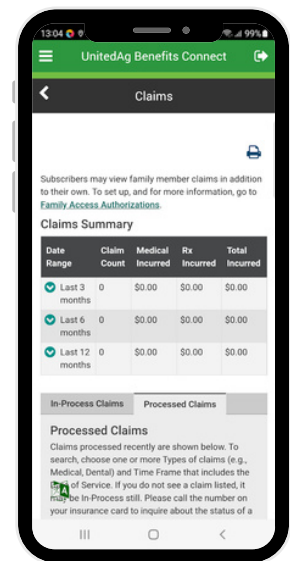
13:04 99%

UnitedAg Benefits Connect

Claims

Subscribers may view family member claims in addition to their own. To set up, and for more information, go to Family Access Authorizations.

Claims Summary

| Date Range | Claim Count | Medical Incurred | Rx Incurred | Total Incurred |
|---|---|---|---|---|
| Last 3 months | 0 | \$0.00 | \$0.00 | \$0.00 |
| Last 6 months | 0 | \$0.00 | \$0.00 | \$0.00 |
| Last 12 months | 0 | \$0.00 | \$0.00 | \$0.00 |

In-Process Claims | Processed Claims

Processed Claims

Claims processed recently are shown below. To search, choose one or more Types of claims (e.g., Medical, Dental) and Time Frame that includes the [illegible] of Service. If you do not see a claim listed, it may be In-Process still. Please call the number on your insurance card to inquire about the status of a